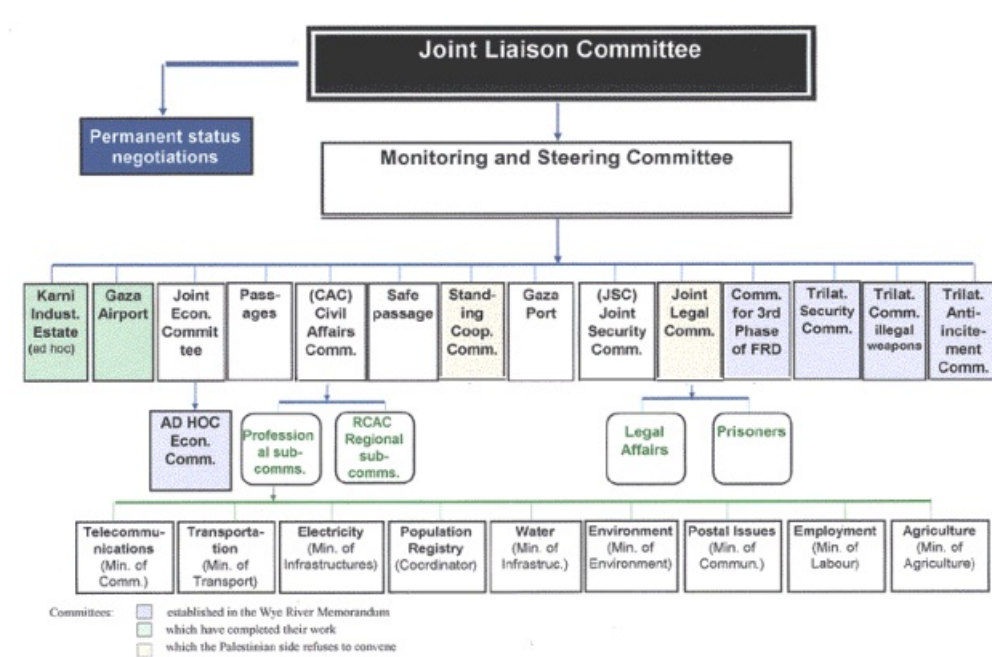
Joint Liaison Committee

Permanent status negotiations

Monitoring and Steering Committee

Karni Indust. Estate (ad hoc)

Gaza Airport

Joint Econ. Committee

Passages

(CAC) Civil Affairs Comm.

Safe passage

Standing Coop. Comm.

Gaza Port

(JSC) Joint Security Comm.

Joint Legal Comm.

Comm. for 3rd Phase of FRD

Trilat. Security Comm.

Trilat. Comm. illegal weapons

Trilat. Anti-incitement Comm.

AD HOC Econ. Comm.

Professional sub-comms.

RCAC Regional sub-comms.

Legal Affairs

Prisoners

Telecommunications (Min. of Comm.)

Transportation (Min. of Transport)

Electricity (Min. of Infrastructures)

Population Registry (Coordinator)

Water (Min. of Infrastruc.)

Environment (Min. of Environment)

Postal Issues (Min. of Commun.)

Employment (Min. of Labour)

Agriculture (Min. of Agriculture)

Committees: established in the Wye River Memorandum
which have completed their work
which the Palestinian side refuses to convene